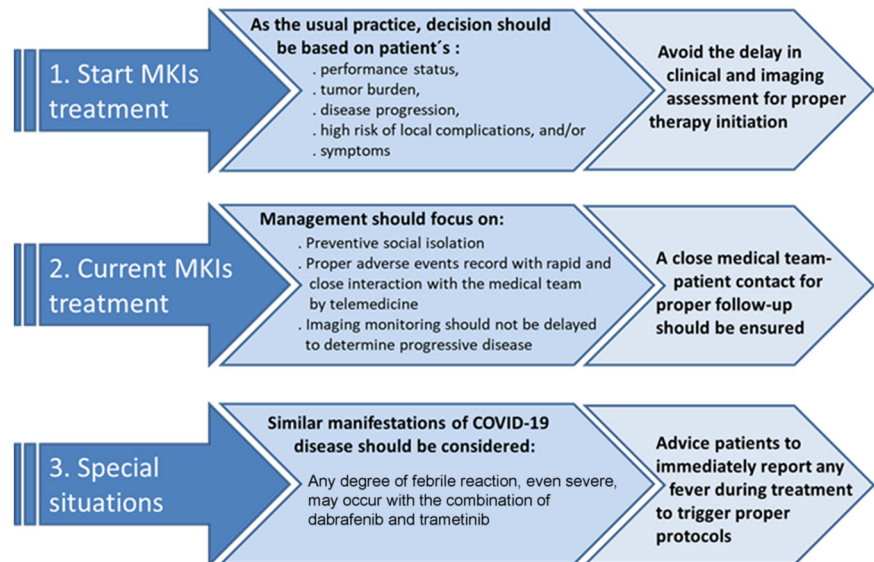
1. Start MKIs treatment

As the usual practice, decision should be based on patient´s :
. performance status,
. tumor burden,
. disease progression,
. high risk of local complications, and/or
. symptoms

Avoid the delay in clinical and imaging assessment for proper therapy initiation

2. Current MKIs treatment

Management should focus on:
. Preventive social isolation
. Proper adverse events record with rapid and close interaction with the medical team by telemedicine
. Imaging monitoring should not be delayed to determine progressive disease

A close medical team-patient contact for proper follow-up should be ensured

3. Special situations

Similar manifestations of COVID-19 disease should be considered:

Any degree of febrile reaction, even severe, may occur with the combination of dabrafenib and trametinib

Advice patients to immediately report any fever during treatment to trigger proper protocols